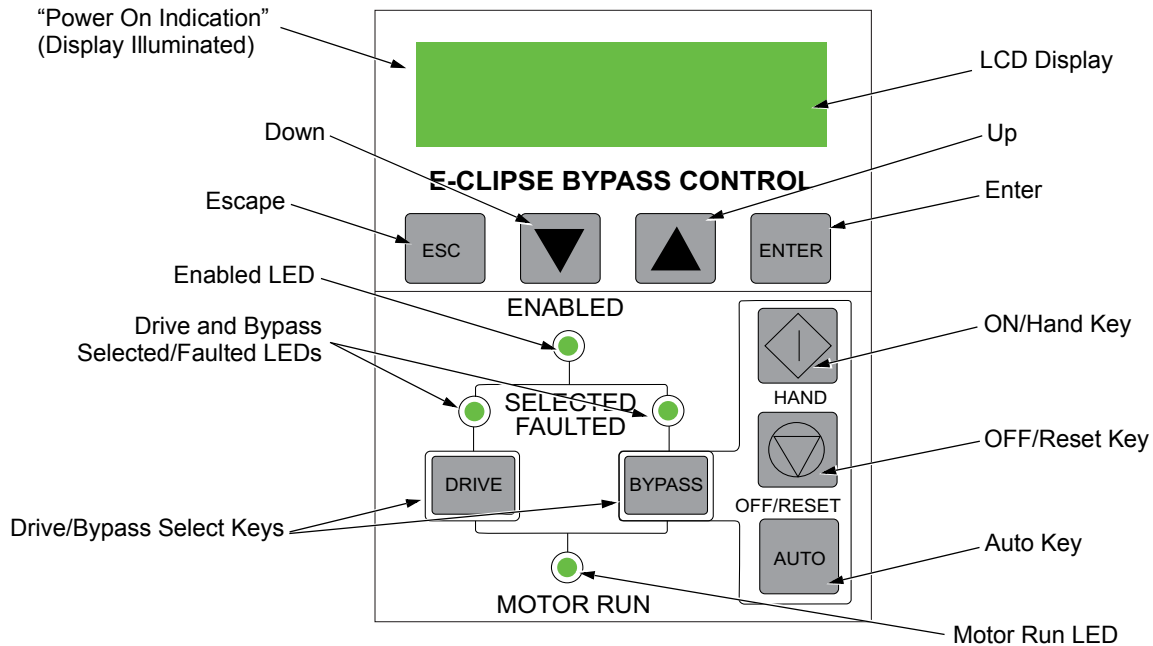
“Power On Indication” (Display Illuminated)

LCD Display

Down

Up

E-CLIPSE BYPASS CONTROL

Escape

Enter

ESC

ENTER

Enabled LED

ENABLED

Drive and Bypass Selected/Faulted LEDs

ON/Hand Key

HAND

SELECTED FAULTED

OFF/Reset Key

DRIVE

BYPASS

OFF/RESET

Drive/Bypass Select Keys

Auto Key

AUTO

MOTOR RUN

Motor Run LED